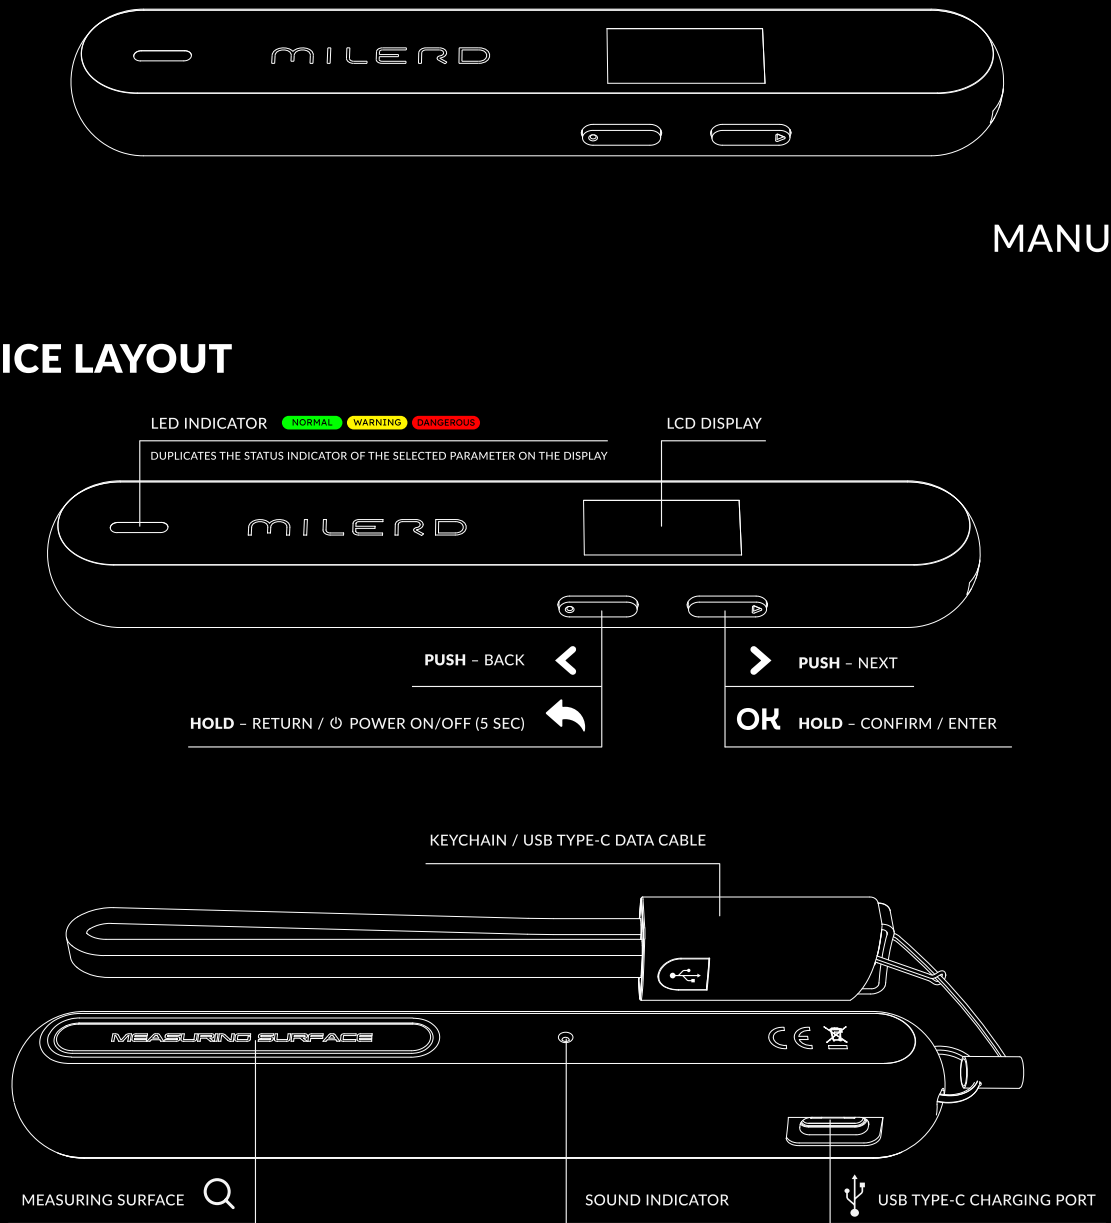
MILERD

MANU

ICE LAYOUT

LED INDICATOR NORMAL WARNING DANGEROUS

DUPLICATES THE STATUS INDICATOR OF THE SELECTED PARAMETER ON THE DISPLAY

LCD DISPLAY

MILERD

PUSH – BACK

HOLD – RETURN / ⏻ POWER ON/OFF (5 SEC)

PUSH – NEXT

OK HOLD – CONFIRM / ENTER

KEYCHAIN / USB TYPE-C DATA CABLE

MEASURING SURFACE

MEASURING SURFACE

SOUND INDICATOR

USB TYPE-C CHARGING PORT